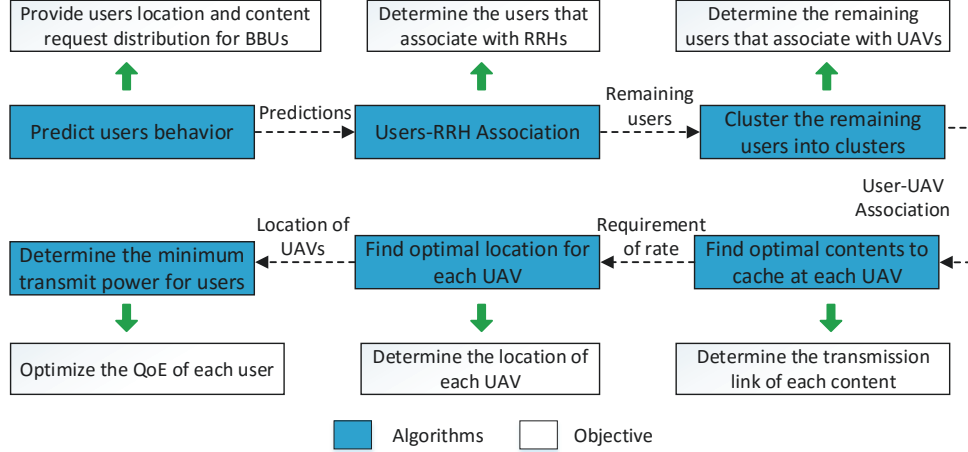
Provide users location and content request distribution for BBUs

Determine the users that associate with RRHs

Determine the remaining users that associate with UAVs

Predict users behavior

Predictions

Users-RRH Association

Remaining users

Cluster the remaining users into clusters

User-UAV Association

Location of UAVs

Requirement of rate

Determine the minimum transmit power for users

Find optimal location for each UAV

Find optimal contents to cache at each UAV

Optimize the QoE of each user

Determine the location of each UAV

Determine the transmission link of each content

Algorithms

Objective